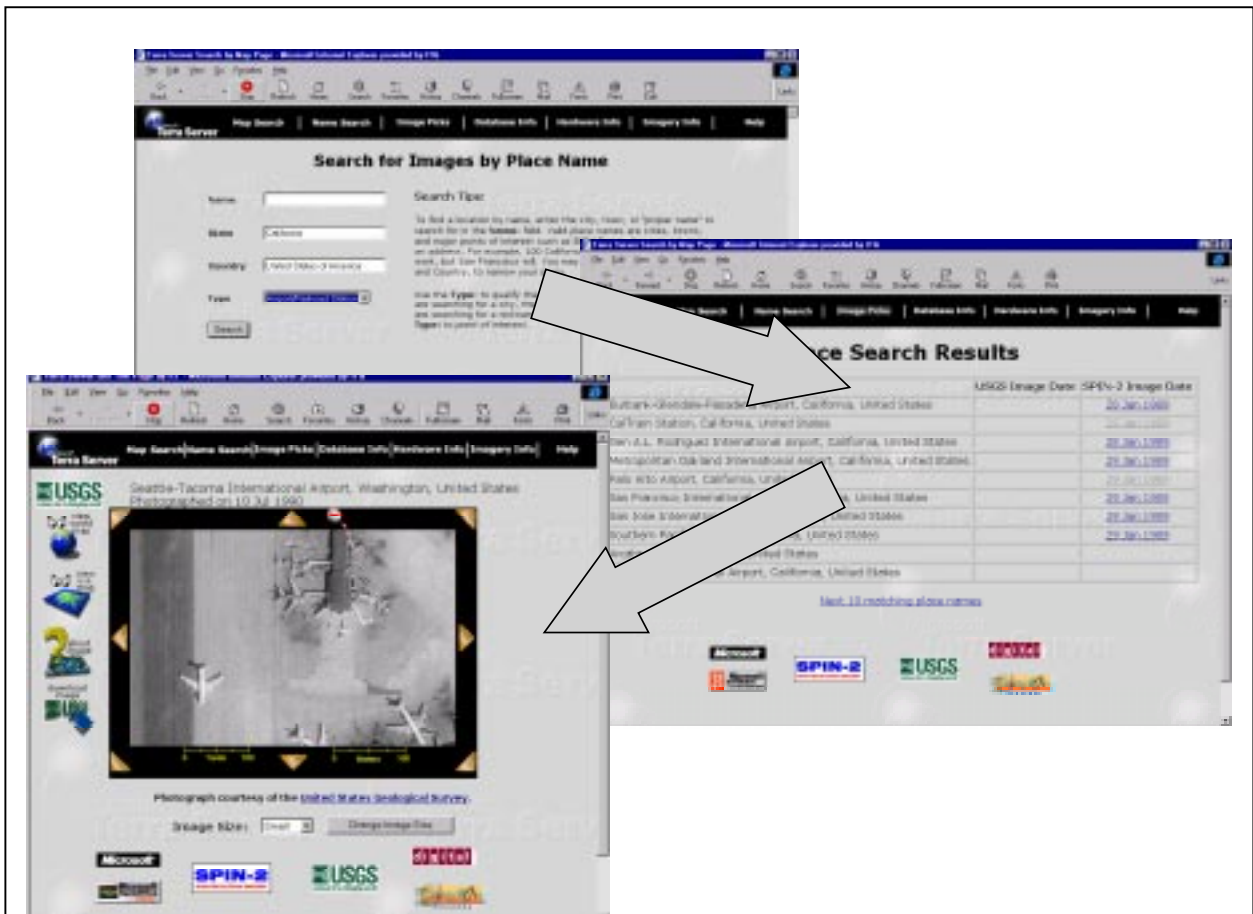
Terra Server Search By Map Page - Microsoft Internet Explorer provided by ETS

File Edit View Go Favorites Help

Back Forward Stop Refresh Home Search Favorites History Channels Fullscreen Mail Fonts Print Edit

Terra Server

Map Search | Name Search | Image Picks | Database Info | Hardware Info | Imagery Info | Help

Search for Images by Place Name

Name

State California

Country United States of America

Type

Search

Search Tips:

To find a location by name, enter the city, town, or "proper name" to search for in the Name field. Valid place names are cities, towns, and major points of interest such as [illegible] an address. For example, 100 California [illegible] work, but San Francisco will. You may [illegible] and Country, to narrow your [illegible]

Use the Type: to qualify the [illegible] are searching for a city, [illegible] are searching for a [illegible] Type: to point of interest.

Terra Server Search By Map Page - Microsoft Internet Explorer provided by ETS

File Edit View Go Favorites Help

Back Forward Stop Refresh Home Search Favorites History Channels Fullscreen Mail Fonts Print

Map Search | Name Search | Image Picks | Database Info | Hardware Info | Imagery Info | Help

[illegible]ce Search Results

| | USGS Image Date | SPIN-2 Image Date |
|---|---|---|
| Burbank-Glendale-Pasadena Airport, California, United States | | 20 Jan 1988 |
| CalTrain Station, California, United States | | |
| Don A.L. Rodriguez International Airport, California, United States | | 29 Jan 1989 |
| Metropolitan Oakland International Airport, California, United States | | 29 Jan 1989 |
| Palo Alto Airport, California, Uni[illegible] | | |
| San Francisco Internation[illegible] United States | | 29 Jan 1989 |
| San Jose Internatio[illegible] United States | | 29 Jan 1989 |
| Southern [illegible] United States | | 29 Jan 1989 |
| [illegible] United States | | |
| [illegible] Airport, California, United States | | |

Next 10 matching place names

Microsoft SPIN-2 USGS

File Edit View Go Favorites Help

Back Forward Stop Refresh Home Search Favorites History Channels Fullscreen Mail Fonts Print

Terra Server

Map Search | Name Search | Image Picks | Database Info | Hardware Info | Imagery Info | Help

USGS

Seattle-Tacoma International Airport, Washington, United States
Photographed on 10 Jul 1990

Download Photo

Photograph courtesy of the United States Geological Survey.

Image Size: Small Change Image Size

Microsoft SPIN-2 USGS